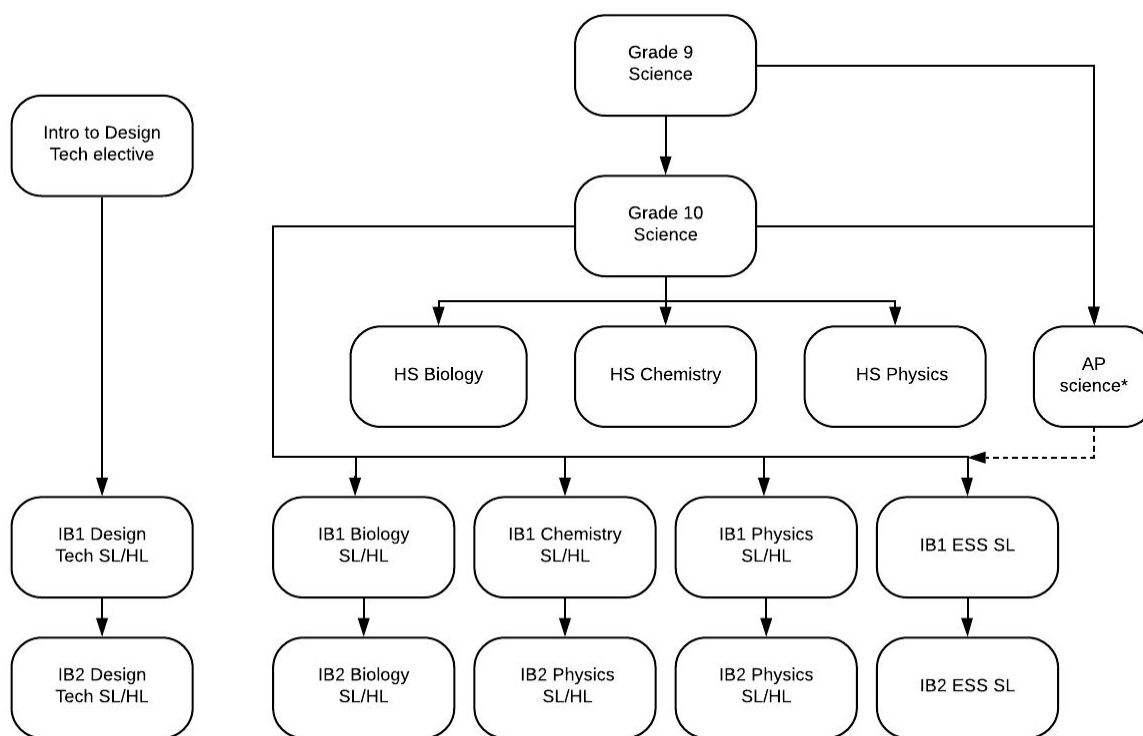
Grade 9 Science

Intro to Design Tech elective

Grade 10 Science

HS Biology

HS Chemistry

HS Physics

AP science*

IB1 Design Tech SL/HL

IB1 Biology SL/HL

IB1 Chemistry SL/HL

IB1 Physics SL/HL

IB1 ESS SL

IB2 Design Tech SL/HL

IB2 Biology SL/HL

IB2 Physics SL/HL

IB2 Physics SL/HL

IB2 ESS SL